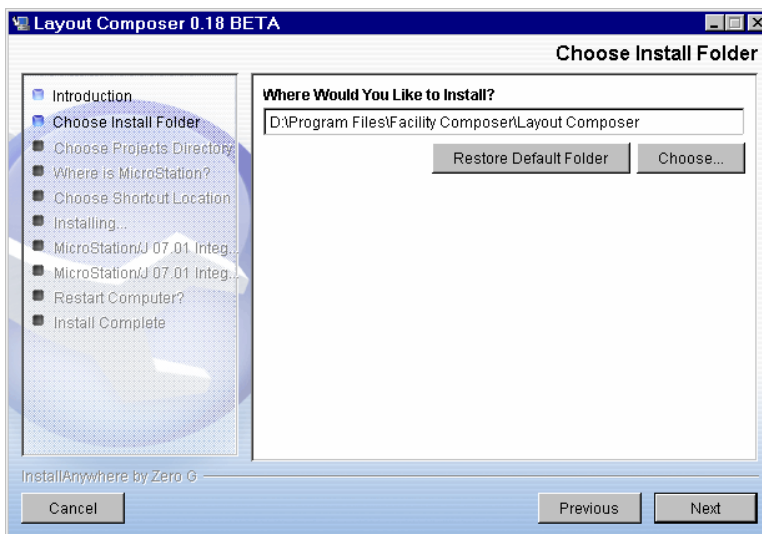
Layout Composer 0.18 BETA

Choose Install Folder

Introduction
Choose Install Folder
Choose Projects Directory
Where is MicroStation?
Choose Shortcut Location
Installing...
MicroStation/J 07.01 Integ...
MicroStation/J 07.01 Integ...
Restart Computer?
Install Complete

Where Would You Like to Install?
D:\Program Files\Facility Composer\Layout Composer
Restore Default Folder
Choose...

InstallAnywhere by Zero G

Cancel
Previous
Next